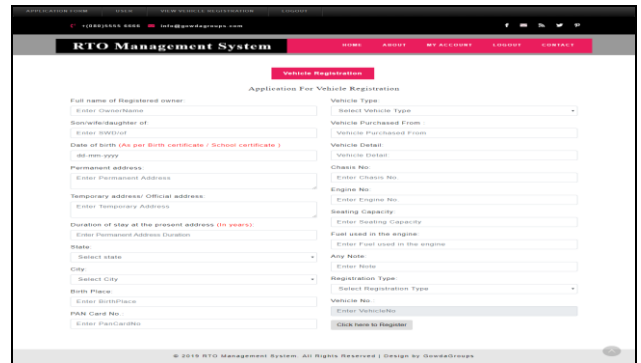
APPLICATION FORM BACK VIEW VEHICLE REGISTRATION LOGOUT

+(888)5555 6666 info@gowdagroups.com

RTO Management System

HOME ABOUT MY ACCOUNT LOGOUT CONTACT

Vehicle Registration

Application For Vehicle Registration

Full name of Registered owner:
Enter OwnerName

Son/wife/daughter of
Enter SWDof

Date of birth (As per Birth certificate / School certificate )
dd-mm-yyyy

Permanent address
Enter Permanent Address

Temporary address/ Official address:
Enter Temporary Address

Duration of stay at the present address (In years)
Enter Permanent Address Duration

State
Select state

City
Select City

Birth Place
Enter BirthPlace

PAN Card No.
Enter PanCardNo

Vehicle Type
Select Vehicle Type

Vehicle Purchased From
Vehicle Purchased From

Vehicle Detail
Vehicle Detail

Chasis No
Enter Chasis No

Engine No
Enter Engine No

Seating Capacity
Enter Seating Capacity

Fuel used in the engine
Enter Fuel used in the engine

Any Note
Enter Note

Registration Type
Select Registration Type

Vehicle No
Enter VehicleNo

Click here to Register

© 2019 RTO Management System. All Rights Reserved | Design by GowdaGroups